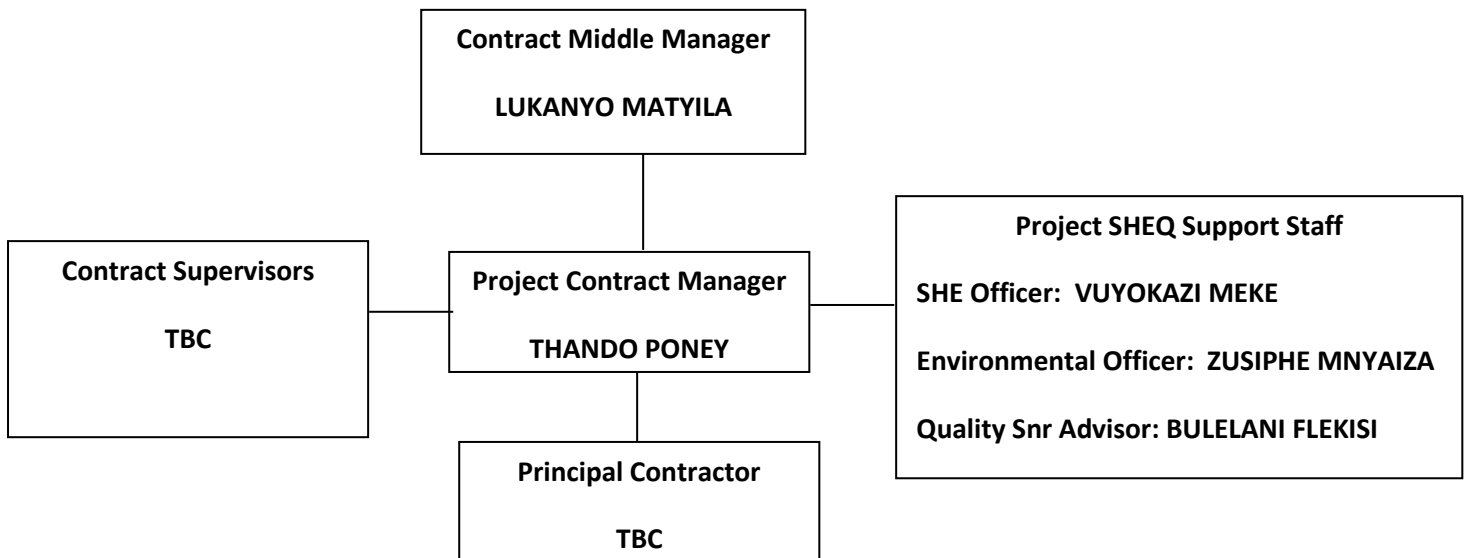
Contract Middle Manager

LUKANYO MATYILA

Contract Supervisors

TBC

Project Contract Manager

THANDO PONEY

Project SHEQ Support Staff

SHE Officer: VUYOKAZI MEKE

Environmental Officer: ZUSIPHE MNYAIZA

Quality Snr Advisor: BULELANI FLEKISI

Principal Contractor

TBC